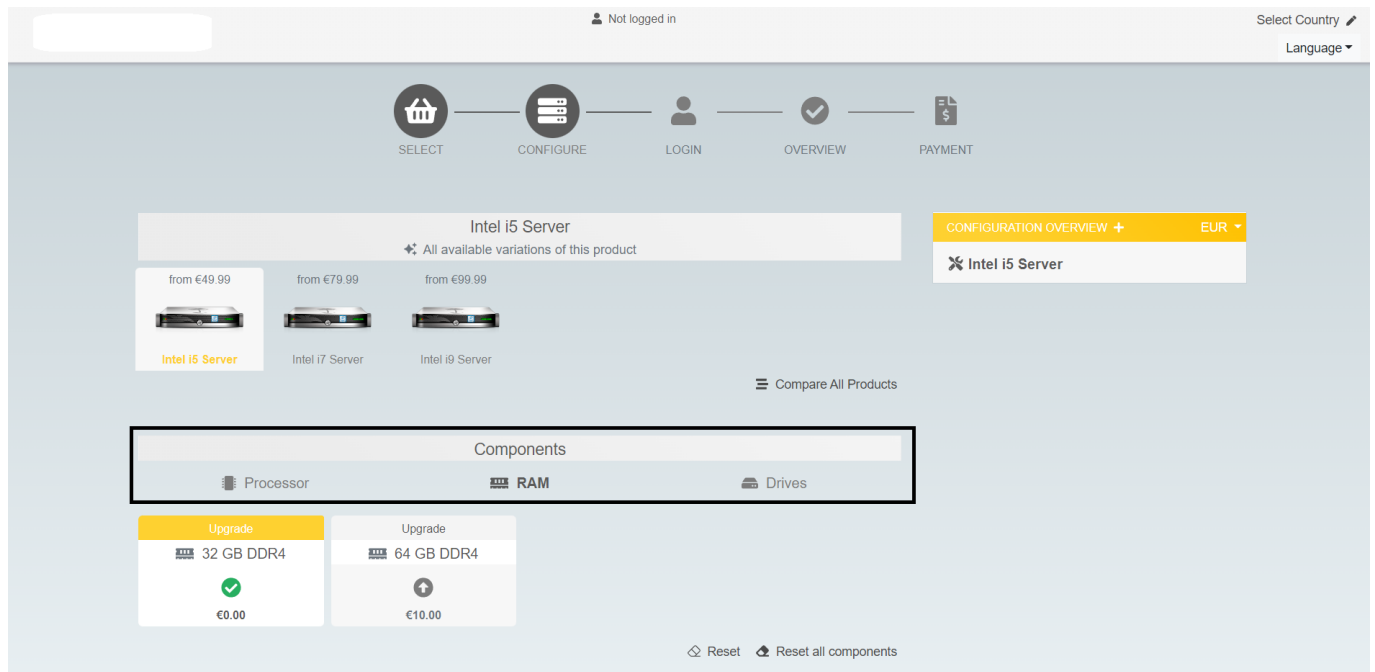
Not logged in

Select Country

Language

SELECT CONFIGURE LOGIN OVERVIEW PAYMENT

Intel i5 Server

All available variations of this product

from €49.99
Intel i5 Server

from €79.99
Intel i7 Server

from €99.99
Intel i9 Server

Compare All Products

CONFIGURATION OVERVIEW + EUR

Intel i5 Server

Components

Processor RAM Drives

Upgrade
32 GB DDR4
€0.00

Upgrade
64 GB DDR4
€10.00

Reset Reset all components